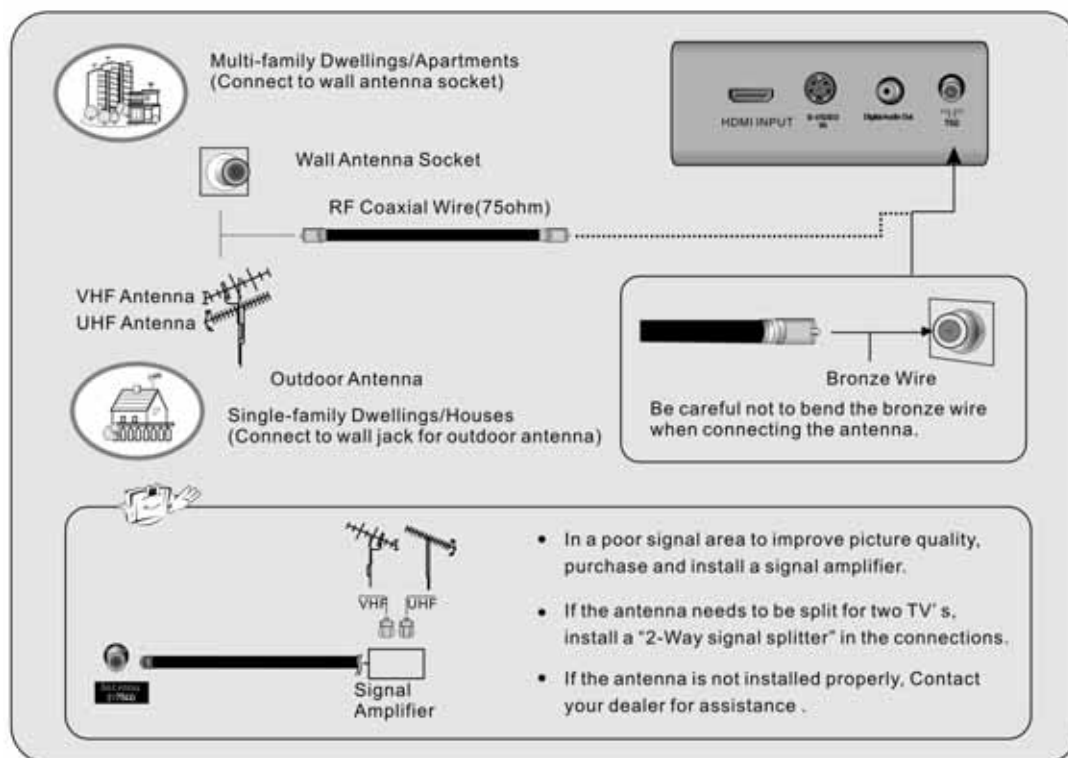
Multi-family Dwellings/Apartments
(Connect to wall antenna socket)

HDMI INPUT S-VIDEO IN Digital Audio Out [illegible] 75Ω

Wall Antenna Socket

RF Coaxial Wire(75ohm)

VHF Antenna
UHF Antenna

Bronze Wire

Be careful not to bend the bronze wire when connecting the antenna.

Outdoor Antenna

Single-family Dwellings/Houses
(Connect to wall jack for outdoor antenna)

VHF UHF

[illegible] 75Ω

Signal Amplifier

• In a poor signal area to improve picture quality, purchase and install a signal amplifier.

• If the antenna needs to be split for two TV' s, install a "2-Way signal splitter" in the connections.

• If the antenna is not installed properly, Contact your dealer for assistance .